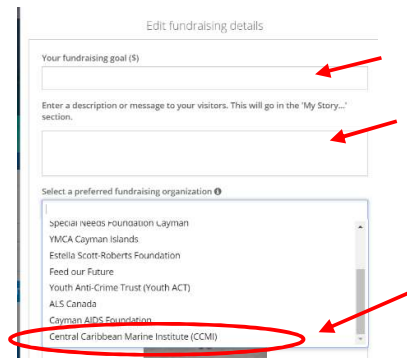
Edit fundraising details

Your fundraising goal ($)

Enter a description or message to your visitors. This will go in the 'My Story...' section.

Select a preferred fundraising organization

Special Needs Foundation Cayman
YMCA Cayman Islands
Estella Scott-Roberts Foundation
Feed our Future
Youth Anti-Crime Trust (Youth ACT)
ALS Canada
Cayman AIDS Foundation
Central Caribbean Marine Institute (CCMI)